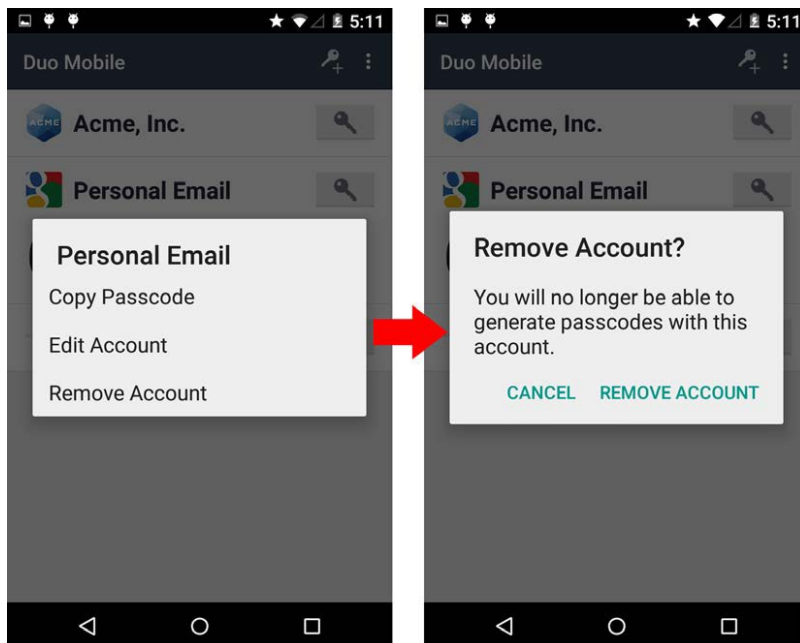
5:11

Duo Mobile

ACME Acme, Inc.

Personal Email

Personal Email

Copy Passcode

Edit Account

Remove Account

5:11

Duo Mobile

ACME Acme, Inc.

Personal Email

Remove Account?

You will no longer be able to generate passcodes with this account.

CANCEL REMOVE ACCOUNT